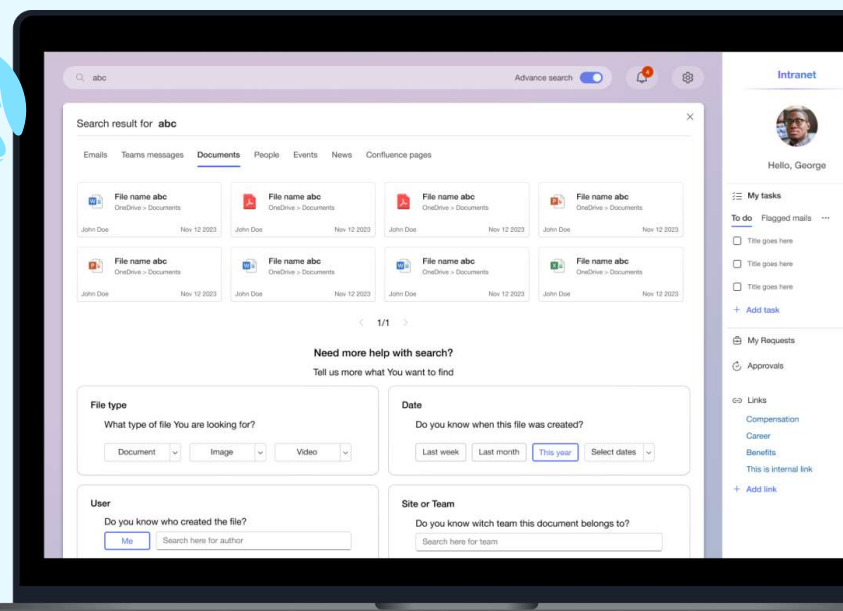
abc

Advance search

4

Intranet

Hello, George

Search result for **abc**

Emails Teams messages Documents People Events News Confluence pages

File name **abc**
OneDrive > Documents
John Doe Nov 12 2023

File name **abc**
OneDrive > Documents
John Doe Nov 12 2023

File name **abc**
OneDrive > Documents
John Doe Nov 12 2023

File name **abc**
OneDrive > Documents
John Doe Nov 12 2023

File name **abc**
OneDrive > Documents
John Doe Nov 12 2023

File name **abc**
OneDrive > Documents
John Doe Nov 12 2023

File name **abc**
OneDrive > Documents
John Doe Nov 12 2023

File name **abc**
OneDrive > Documents
John Doe Nov 12 2023

1/1

Need more help with search?

Tell us more what You want to find

File type
What type of file You are looking for?
Document Image Video

Date
Do you know when this file was created?
Last week Last month This year Select dates

User
Do you know who created the file?
Me Search here for author

Site or Team
Do you know witch team this document belongs to?
Search here for team

My tasks
To do Flagged mails ···
Title goes here
Title goes here
Title goes here
+ Add task

My Requests

Approvals

Links
Compensation
Career
Benefits
This is internal link
+ Add link